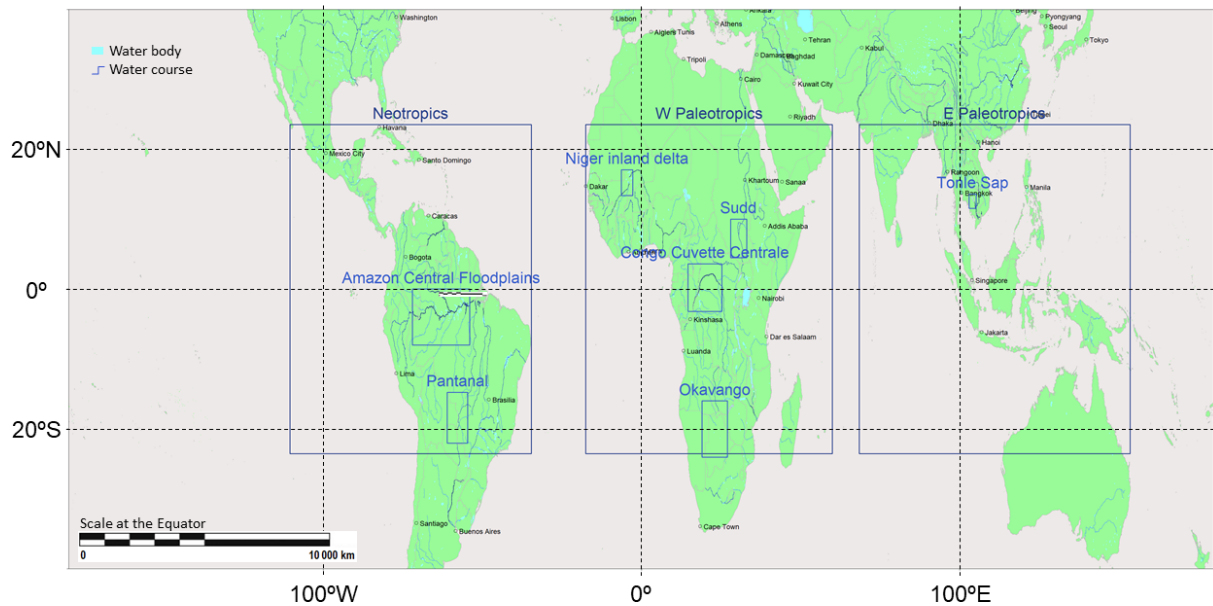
Water body
Water course

Washington
Lisbon
Algiers Tunis
Tripoli
Ankara
Athens
Tehran
Damascus
Baghdad
Kabul
Beijing
Pyongyang
Seoul
Tokyo
Cairo
Kuwait City
Riyadh

Neotropics
W Paleotropics
E Paleotropics

20ºN
Havana
Mexico City
Santo Domingo
Niger inland delta
Dakar
Khartoum
Sanaa
Dhaka
Hanoi
Rangoon
Bangkok
Tonle Sap
Manila
Caracas
Sudd
Addis Ababa
Bogota
Congo Cuvette Centrale
Amazon Central Floodplains
0º
Nairobi
Singapore
Kinshasa
Dar es Salaam
Luanda
Jakarta
Lima
Pantanal
Brasilia
Okavango
20ºS
Santiago
Buenos Aires
Cape Town

Scale at the Equator
0
10 000 km

100ºW
0º
100ºE